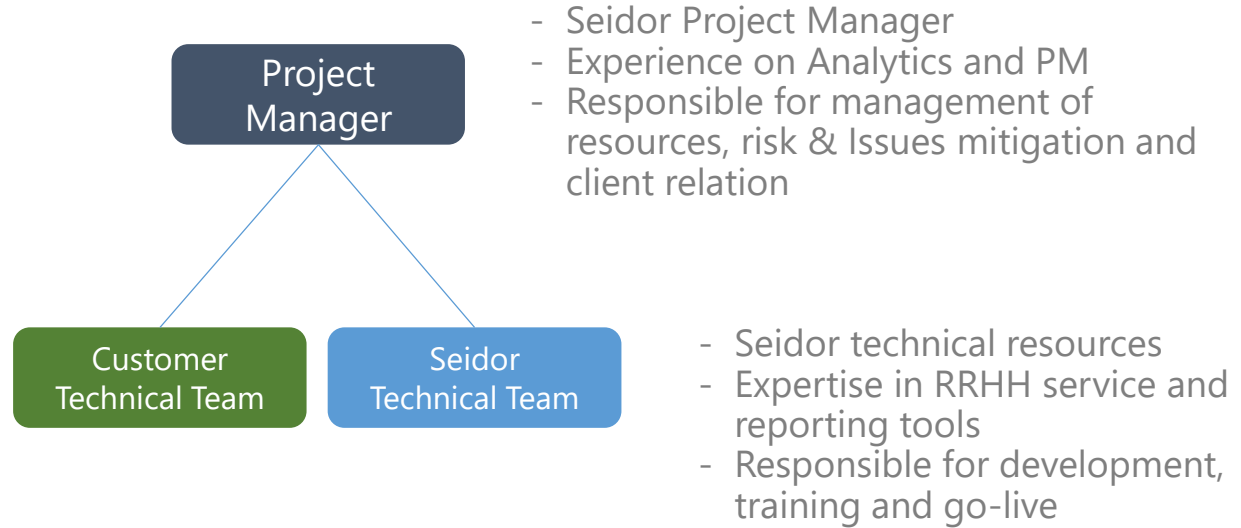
Project Manager

- Seidor Project Manager
- Experience on Analytics and PM
- Responsible for management of resources, risk & Issues mitigation and client relation

Customer Technical Team

Seidor Technical Team

- Seidor technical resources
- Expertise in RRHH service and reporting tools
- Responsible for development, training and go-live